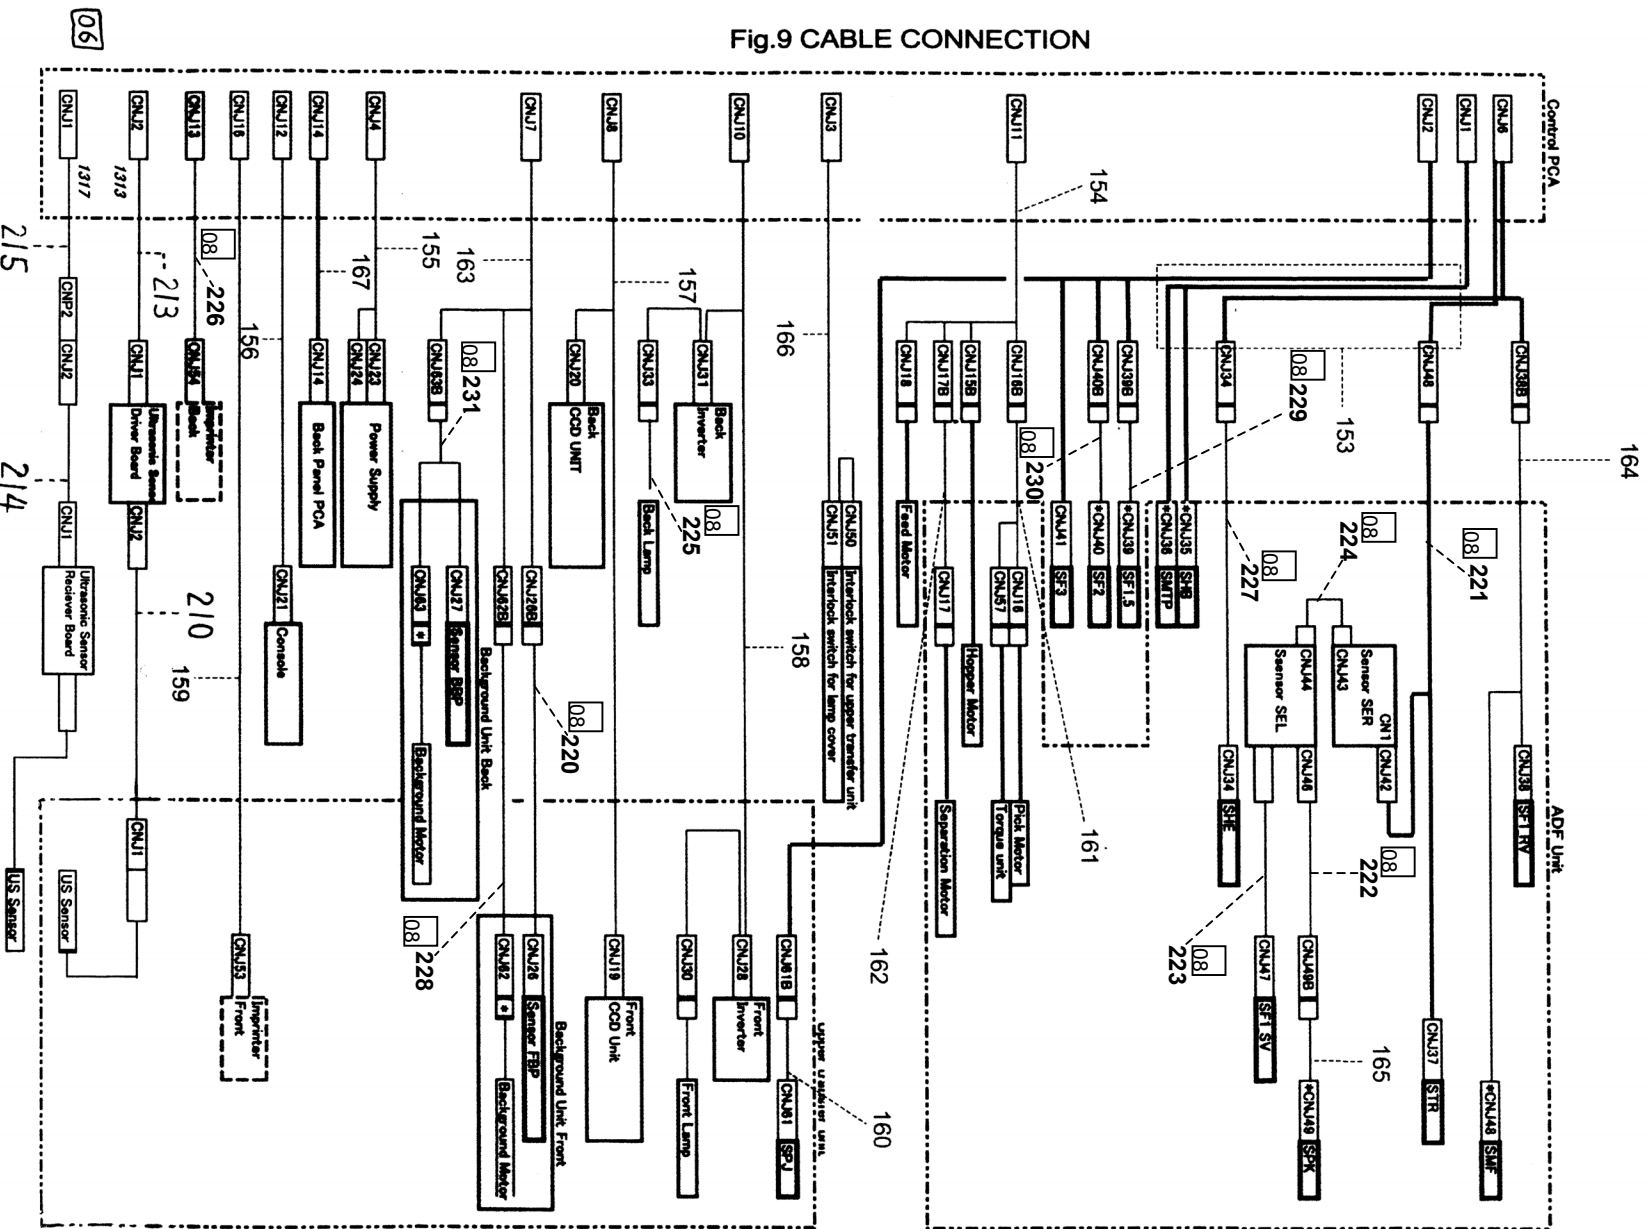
06

Fig.9 CABLE CONNECTION

Control PCA

CNJ1 CNJ2 CNJ13 CNJ16 CNJ12 CNJ14 CNJ4 CNJ7 CNJ8 CNJ10 CNJ3 CNJ11 CNJ2 CNJ1 CNJ6

1317 1313

215 213 226 08 155 167 163 157 166 154 156

CNP2 CNJ2 CNJ1 CNJ54 CNJ14 CNJ24 CNJ23 CNJ63B 08 231 CNJ20 CNJ33 CNJ31 CNJ18 CNJ17B CNJ15B CNJ16B CNJ40B CNJ39B CNJ34 08 229 153 CNJ48 CNJ38B 164

Ultrasonic Sensor Driver Board

Imprinter Back

Back Panel PCA

Power Supply

Back CCD UNIT

Back Inverter

Back Lamp

225 08

214

CNJ1 CNJ2

Ultrasonic Sensor Reciever Board

210

159

CNJ21

Console

CNJ63 CNJ27 Sensor BBP

Background Unit Back

Background Motor

CNJ62B CNJ26B

08 220

158

CNJ50 CNJ51 Interlock switch for upper transfer unit Interlock switch for lamp cover

08 230

Feed Motor

CNJ17 Separation Motor

Hopper Motor

CNJ16 CNJ57 Pick Motor Torque unit

161

CNJ41 SF3 *CNJ40 SF2 *CNJ39 SF1.5

*CNJ36 SMTP *CNJ35 SHB

227 08

224 08

221 08

CNJ44 Ssensor SEL

CNJ43 Sensor SER CN1

CNJ34 SHE

CNJ46

CNJ42

CNJ38 SF1 RV

ADF Unit

222 08

CNJ1

US Sensor

US Sensor

CNJ53

Imprinter Front

08 228

CNJ62 CNJ26 Sensor FBP

Background Unit Front

Background Motor

CNJ19

Front CCD Unit

CNJ30

Front Lamp

CNJ28

Front Inverter

CNJ61B CNJ61 SPJ

Upper transfer unit

160

162

223 08

CNJ47 SF1 SV

CNJ49B *CNJ49 SPK

165

CNJ37 STR

*CNJ48 SMF